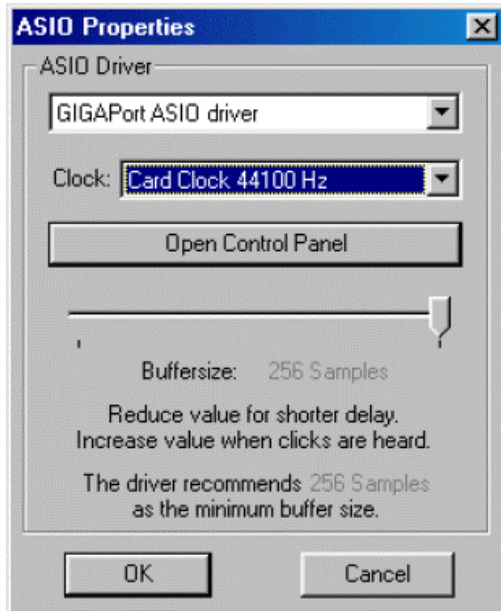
ASIO Properties

ASIO Driver

GIGAPort ASIO driver

Clock: Card Clock 44100 Hz

Open Control Panel

Buffersize: 256 Samples

Reduce value for shorter delay. Increase value when clicks are heard.

The driver recommends 256 Samples as the minimum buffer size.

OK

Cancel